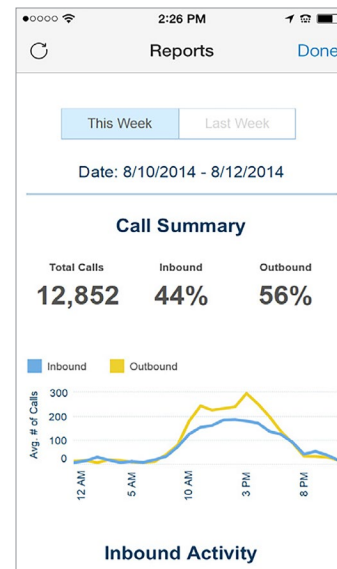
2:26 PM

Reports

Done

This Week

Last Week

Date: 8/10/2014 - 8/12/2014

Call Summary

Total Calls
12,852

Inbound
44%

Outbound
56%

Inbound

Outbound

Avg. # of Calls

300

200

100

0

12 AM

5 AM

10 AM

3 PM

8 PM

Inbound Activity